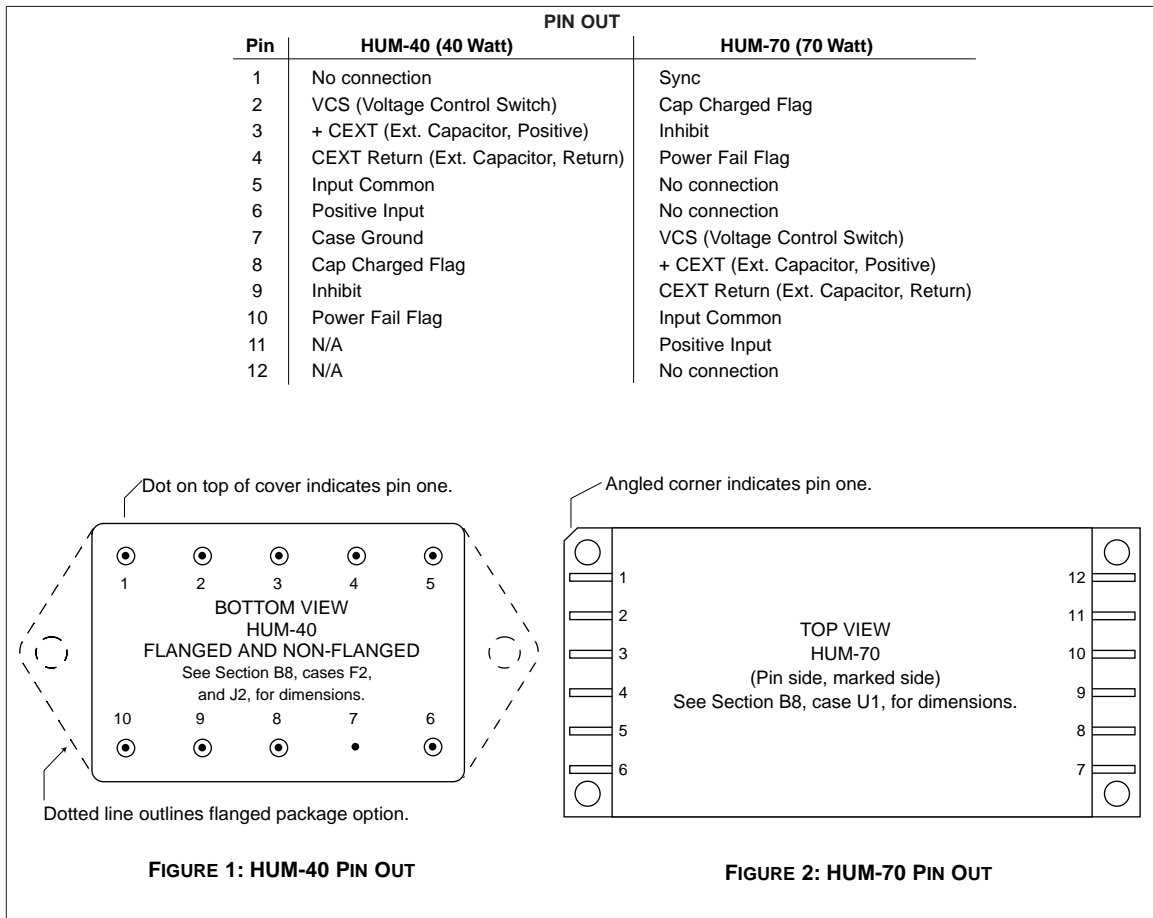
PIN OUT

| Pin | HUM-40 (40 Watt) | HUM-70 (70 Watt) |
|---|---|---|
| 1 | No connection | Sync |
| 2 | VCS (Voltage Control Switch) | Cap Charged Flag |
| 3 | + CEXT (Ext. Capacitor, Positive) | Inhibit |
| 4 | CEXT Return (Ext. Capacitor, Return) | Power Fail Flag |
| 5 | Input Common | No connection |
| 6 | Positive Input | No connection |
| 7 | Case Ground | VCS (Voltage Control Switch) |
| 8 | Cap Charged Flag | + CEXT (Ext. Capacitor, Positive) |
| 9 | Inhibit | CEXT Return (Ext. Capacitor, Return) |
| 10 | Power Fail Flag | Input Common |
| 11 | N/A | Positive Input |
| 12 | N/A | No connection |

Dot on top of cover indicates pin one.

1 2 3 4 5

BOTTOM VIEW
HUM-40
FLANGED AND NON-FLANGED
See Section B8, cases F2, and J2, for dimensions.

10 9 8 7 6

Dotted line outlines flanged package option.

FIGURE 1: HUM-40 PIN OUT

Angled corner indicates pin one.

1 2 3 4 5 6

TOP VIEW
HUM-70
(Pin side, marked side)
See Section B8, case U1, for dimensions.

12 11 10 9 8 7

FIGURE 2: HUM-70 PIN OUT